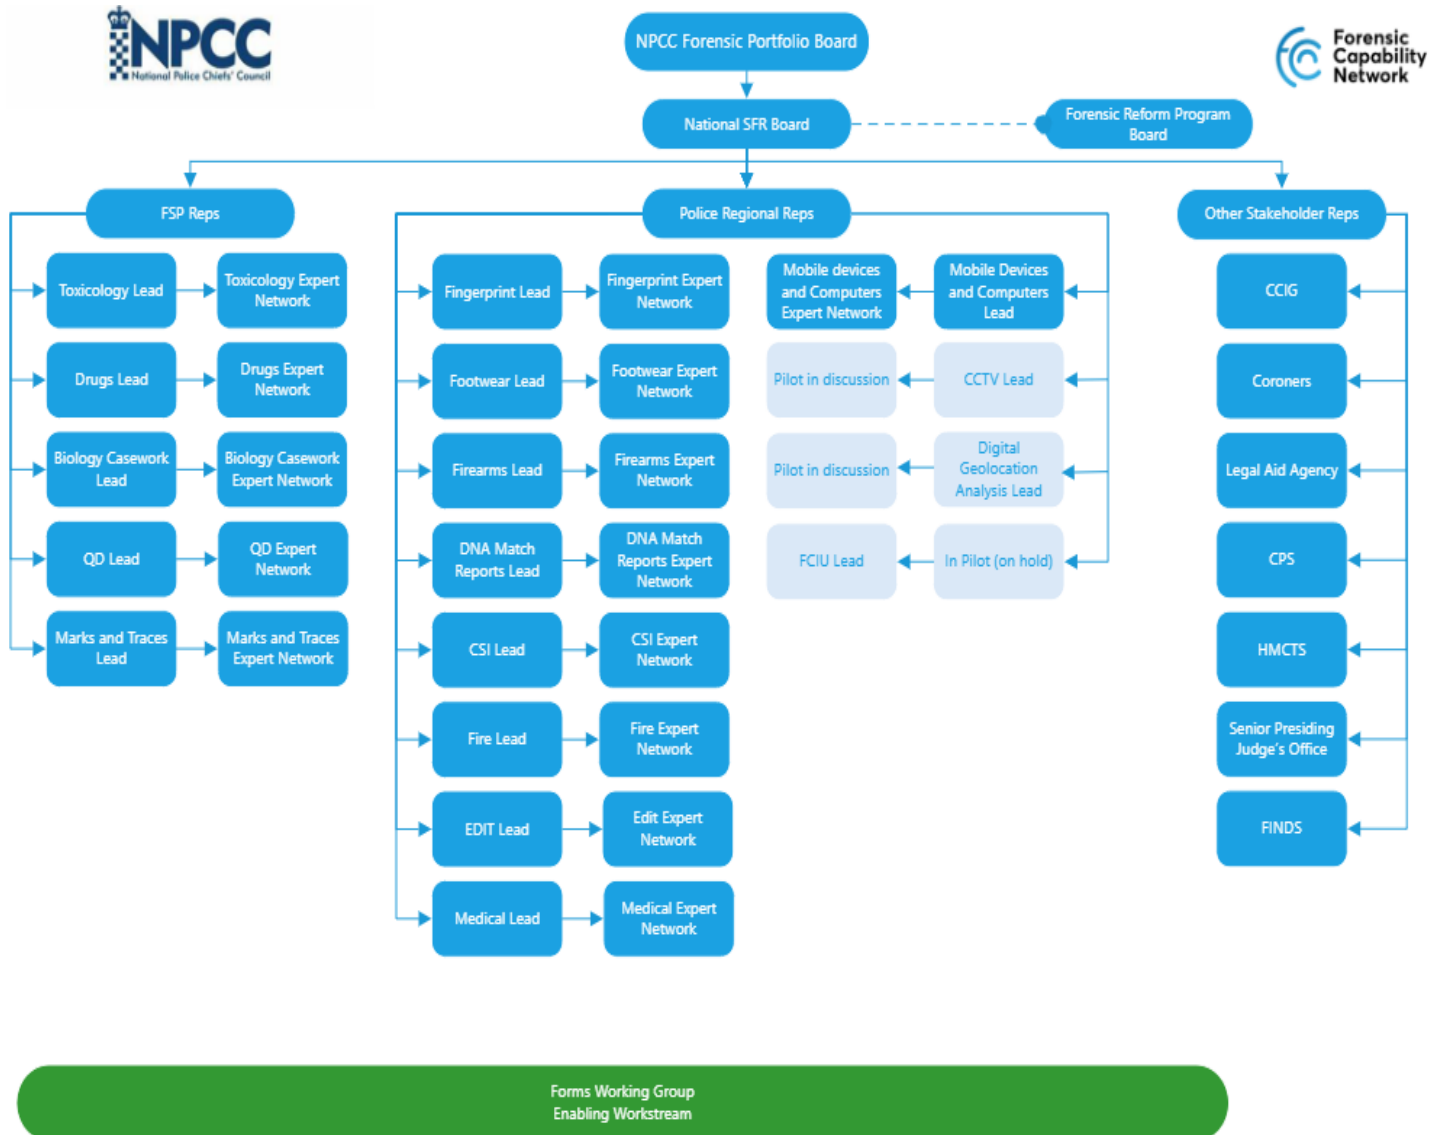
NPCC
National Police Chiefs' Council

NPCC Forensic Portfolio Board

Forensic Capability Network

National SFR Board

Forensic Reform Program Board

FSP Reps

Toxicology Lead
Toxicology Expert Network
Drugs Lead
Drugs Expert Network
Biology Casework Lead
Biology Casework Expert Network
QD Lead
QD Expert Network
Marks and Traces Lead
Marks and Traces Expert Network

Police Regional Reps

Fingerprint Lead
Fingerprint Expert Network
Footwear Lead
Footwear Expert Network
Firearms Lead
Firearms Expert Network
DNA Match Reports Lead
DNA Match Reports Expert Network
CSI Lead
CSI Expert Network
Fire Lead
Fire Expert Network
EDIT Lead
Edit Expert Network
Medical Lead
Medical Expert Network

Mobile devices and Computers Expert Network
Mobile Devices and Computers Lead
Pilot in discussion
CCTV Lead
Pilot in discussion
Digital Geolocation Analysis Lead
FCIU Lead
In Pilot (on hold)

Other Stakeholder Reps

CCIG
Coroners
Legal Aid Agency
CPS
HMCTS
Senior Presiding Judge's Office
FINDS

Forms Working Group
Enabling Workstream